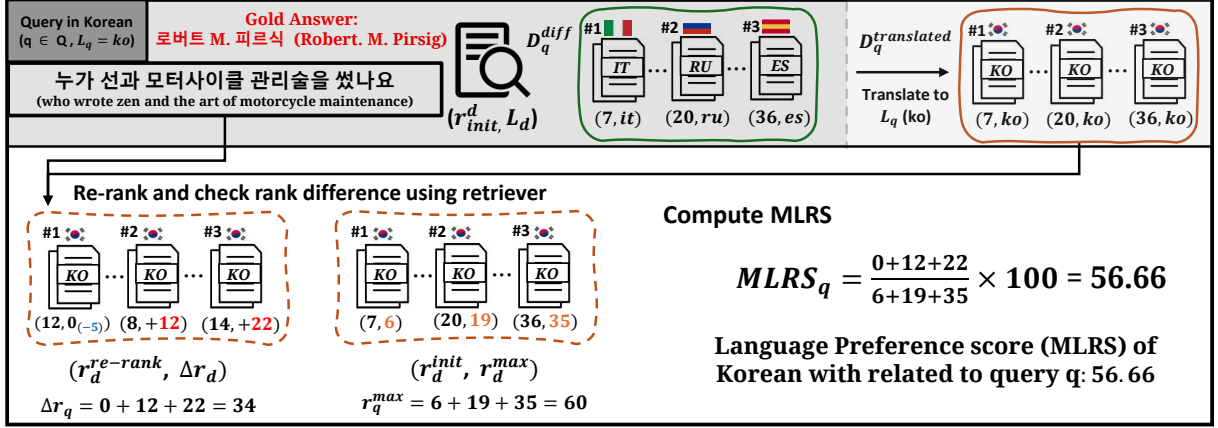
Query in Korean
($q \in Q, L_q = ko$)

Gold Answer:
로버트 M. 피르식 (Robert. M. Pirsig)

누가 선과 모터사이클 관리술을 썼나요
(who wrote zen and the art of motorcycle maintenance)

$(r_{init}^{d}, L_d)$

$D_q^{diff}$

#1 IT #2 RU #3 ES

$(7, it)$ $(20, ru)$ $(36, es)$

$D_q^{translated}$

Translate to $L_q$ (ko)

#1 KO #2 KO #3 KO

$(7, ko)$ $(20, ko)$ $(36, ko)$

Re-rank and check rank difference using retriever

#1 KO #2 KO #3 KO

$(12, 0_{(-5)})$ $(8, +12)$ $(14, +22)$

$(r_d^{re-rank}, \Delta r_d)$

$\Delta r_q = 0 + 12 + 22 = 34$

#1 #2 #3

$(7, 6)$ $(20, 19)$ $(36, 35)$

$(r_d^{init}, r_d^{max})$

$r_q^{max} = 6 + 19 + 35 = 60$

Compute MLRS

$MLRS_q = \frac{0+12+22}{6+19+35} \times 100 = 56.66$

Language Preference score (MLRS) of Korean with related to query q: 56.66